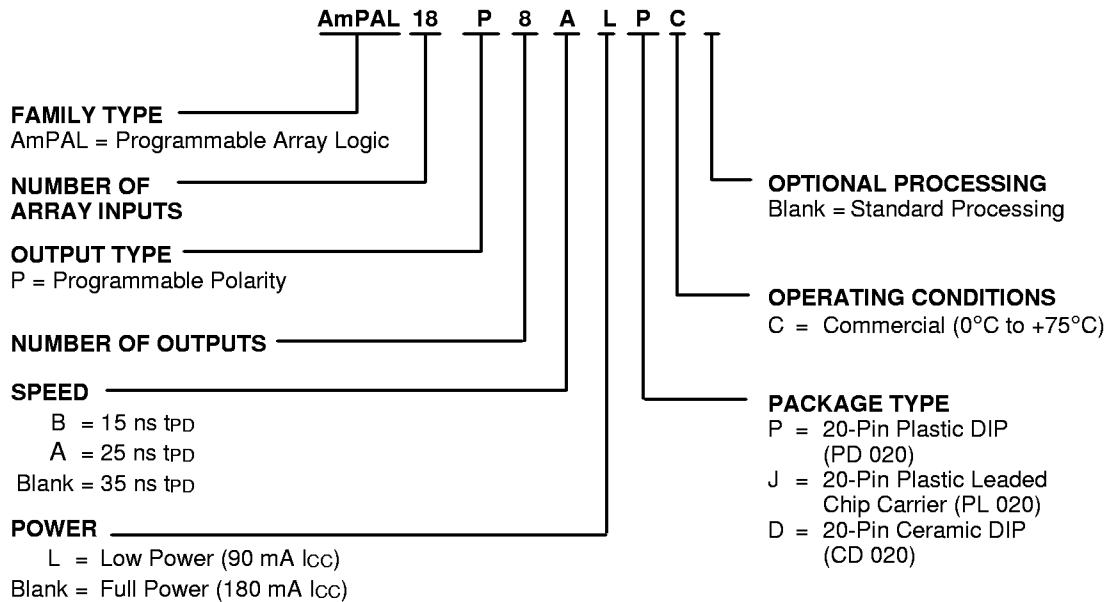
AmPAL 18 P 8 A L P C

FAMILY TYPE
AmPAL = Programmable Array Logic

NUMBER OF ARRAY INPUTS

OUTPUT TYPE
P = Programmable Polarity

NUMBER OF OUTPUTS

SPEED
B = 15 ns $t_{PD}$
A = 25 ns $t_{PD}$
Blank = 35 ns $t_{PD}$

POWER
L = Low Power (90 mA $I_{CC}$)
Blank = Full Power (180 mA $I_{CC}$)

OPTIONAL PROCESSING
Blank = Standard Processing

OPERATING CONDITIONS
C = Commercial (0°C to +75°C)

PACKAGE TYPE
P = 20-Pin Plastic DIP (PD 020)
J = 20-Pin Plastic Leaded Chip Carrier (PL 020)
D = 20-Pin Ceramic DIP (CD 020)